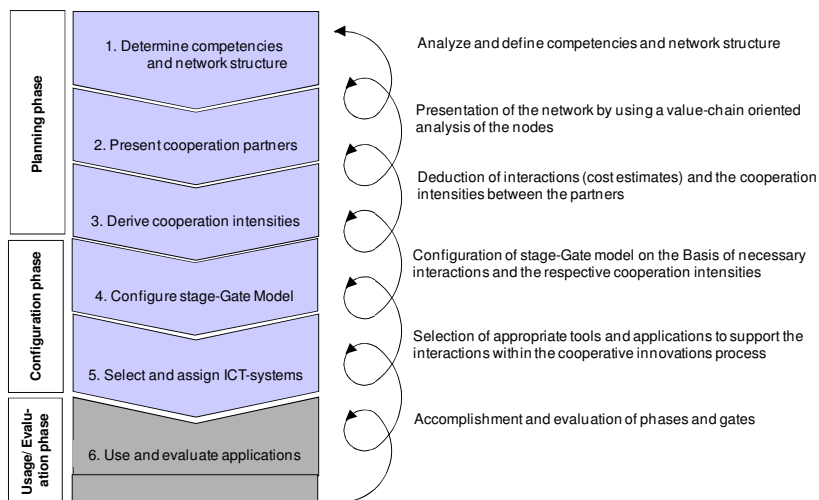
Planning phase

Configuration phase

Usage/ Evaluation phase

1. Determine competencies and network structure

2. Present cooperation partners

3. Derive cooperation intensities

4. Configure stage-Gate Model

5. Select and assign ICT-systems

6. Use and evaluate applications

Analyze and define competencies and network structure

Presentation of the network by using a value-chain oriented analysis of the nodes

Deduction of interactions (cost estimates) and the cooperation intensities between the partners

Configuration of stage-Gate model on the Basis of necessary interactions and the respective cooperation intensities

Selection of appropriate tools and applications to support the interactions within the cooperative innovations process

Accomplishment and evaluation of phases and gates